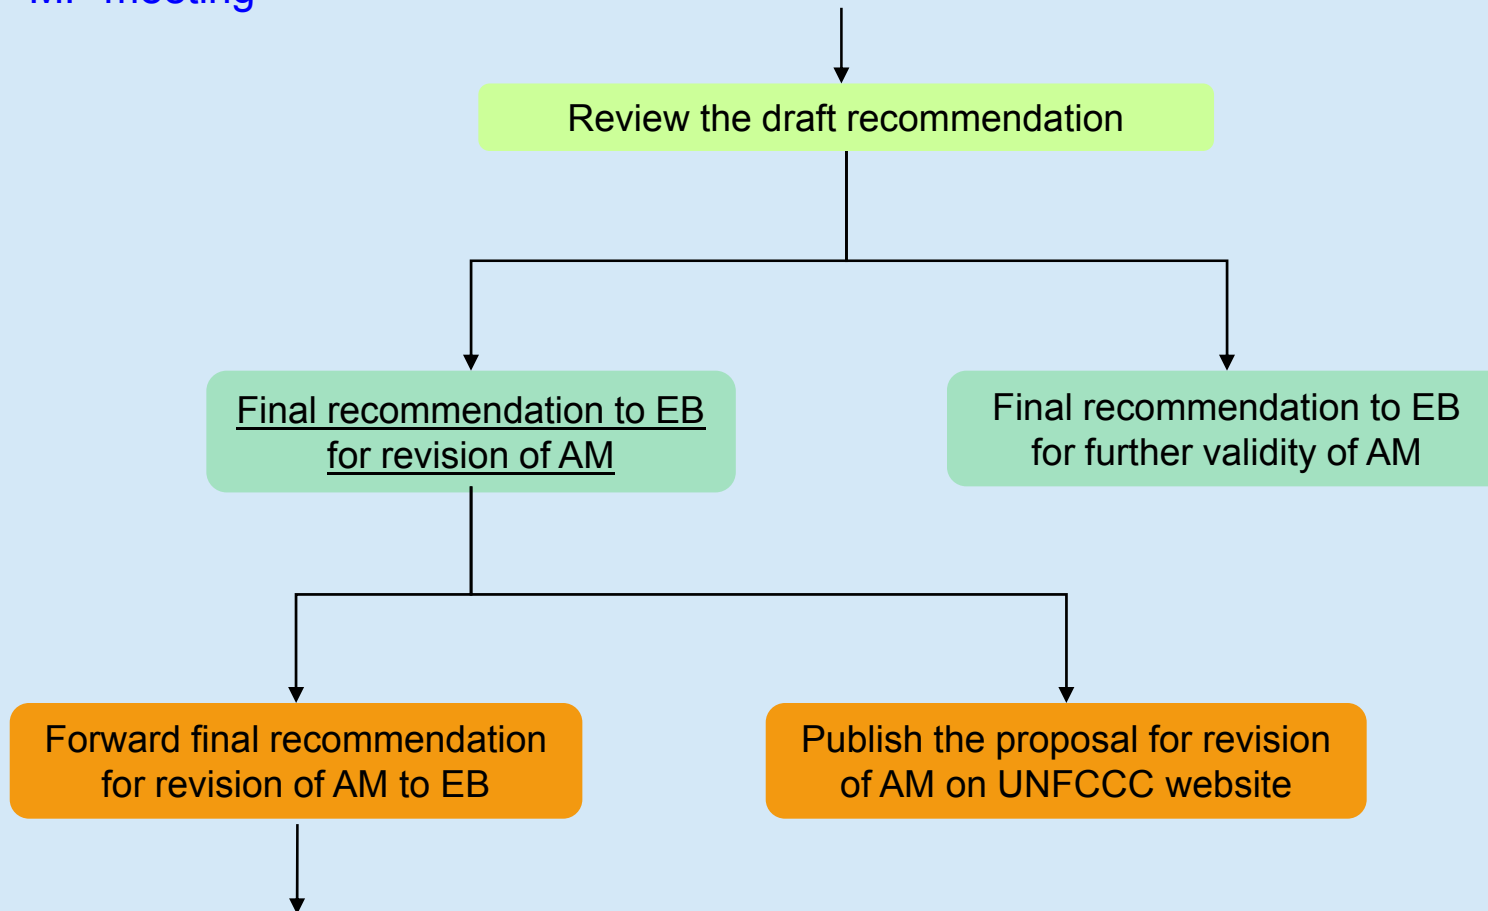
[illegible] meeting

Review the draft recommendation

Final recommendation to EB for revision of AM

Final recommendation to EB for further validity of AM

Forward final recommendation for revision of AM to EB

Publish the proposal for revision of AM on UNFCCC website